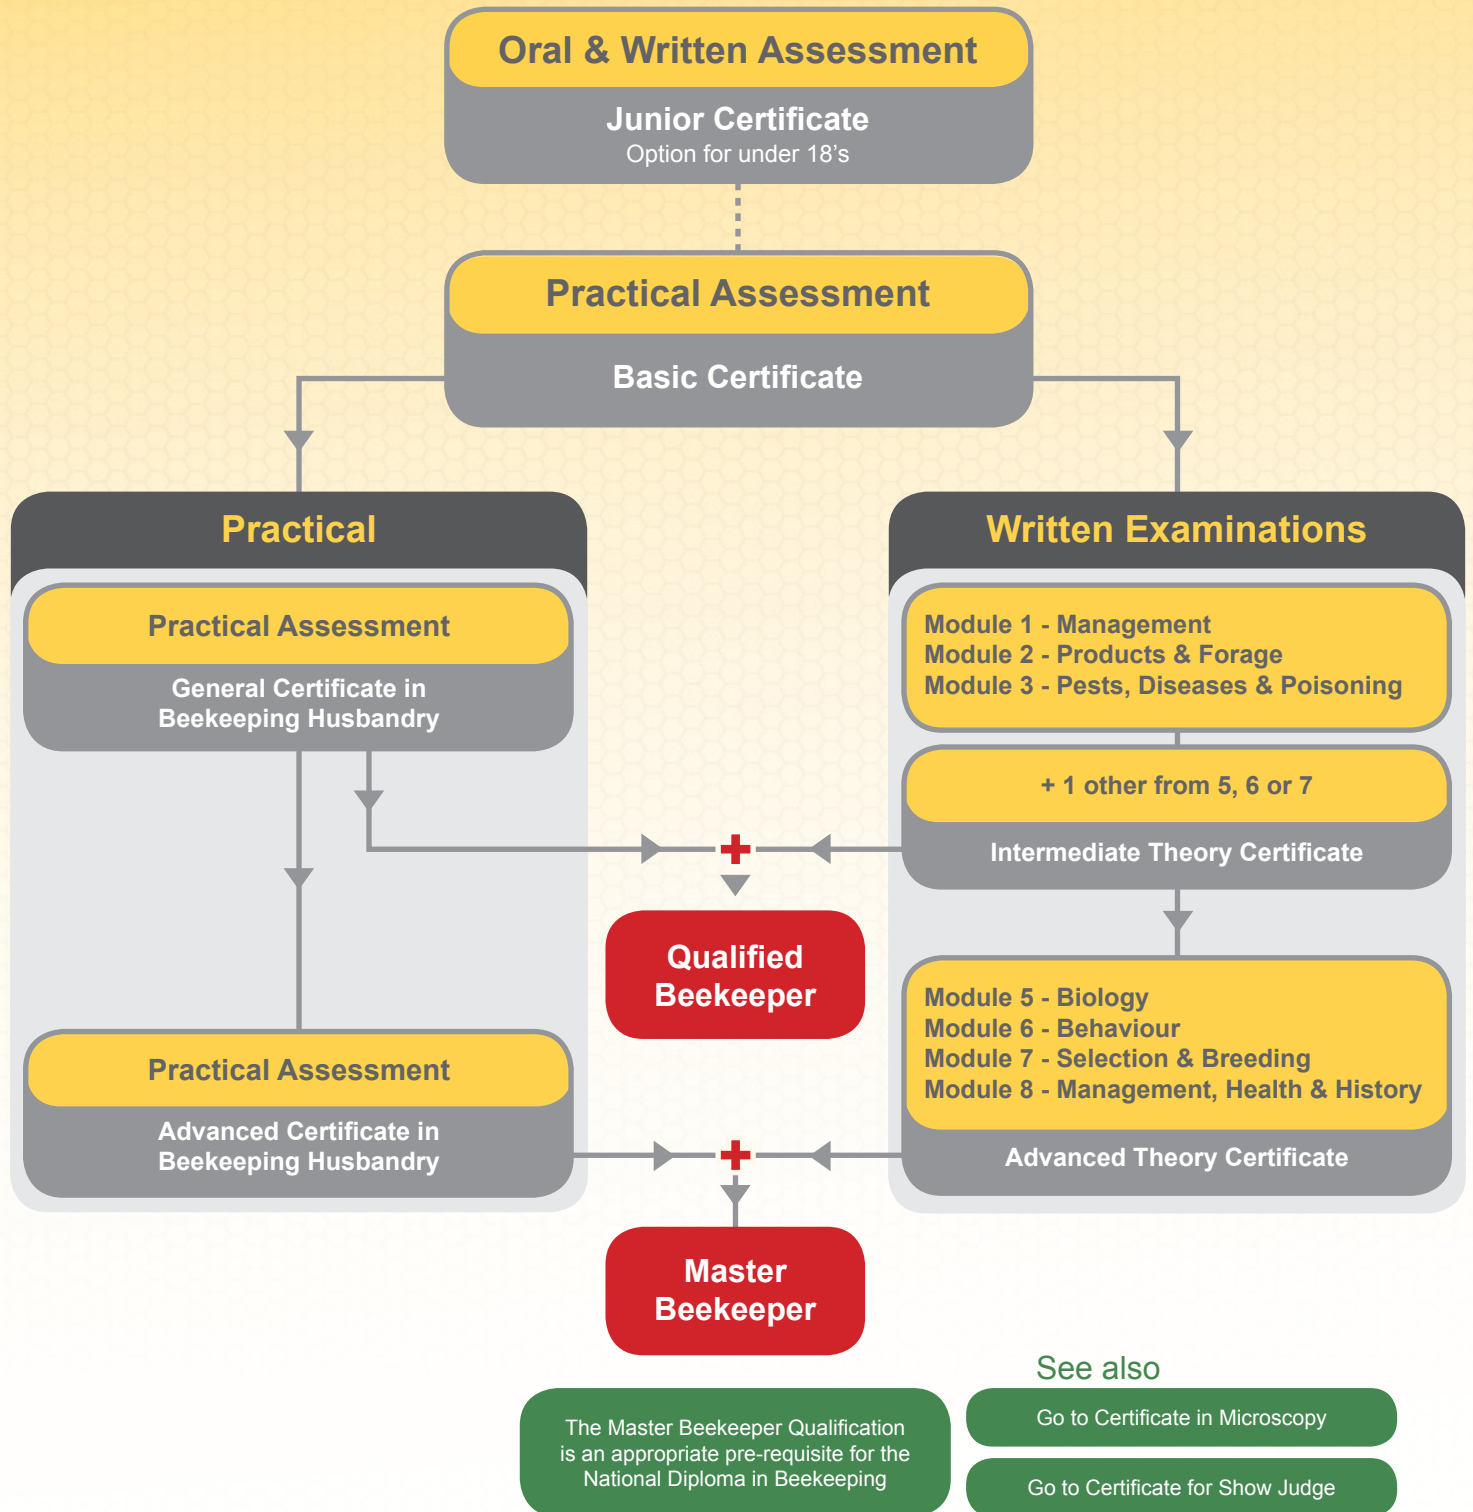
Oral & Written Assessment

Junior Certificate
Option for under 18's

Practical Assessment

Basic Certificate

Practical

Practical Assessment

General Certificate in Beekeeping Husbandry

Written Examinations

Module 1 - Management
Module 2 - Products & Forage
Module 3 - Pests, Diseases & Poisoning

+ 1 other from 5, 6 or 7

Intermediate Theory Certificate

Qualified Beekeeper

Module 5 - Biology
Module 6 - Behaviour
Module 7 - Selection & Breeding
Module 8 - Management, Health & History

Advanced Theory Certificate

Practical Assessment

Advanced Certificate in Beekeeping Husbandry

Master Beekeeper

See also

The Master Beekeeper Qualification is an appropriate pre-requisite for the National Diploma in Beekeeping

Go to Certificate in Microscopy

Go to Certificate for Show Judge